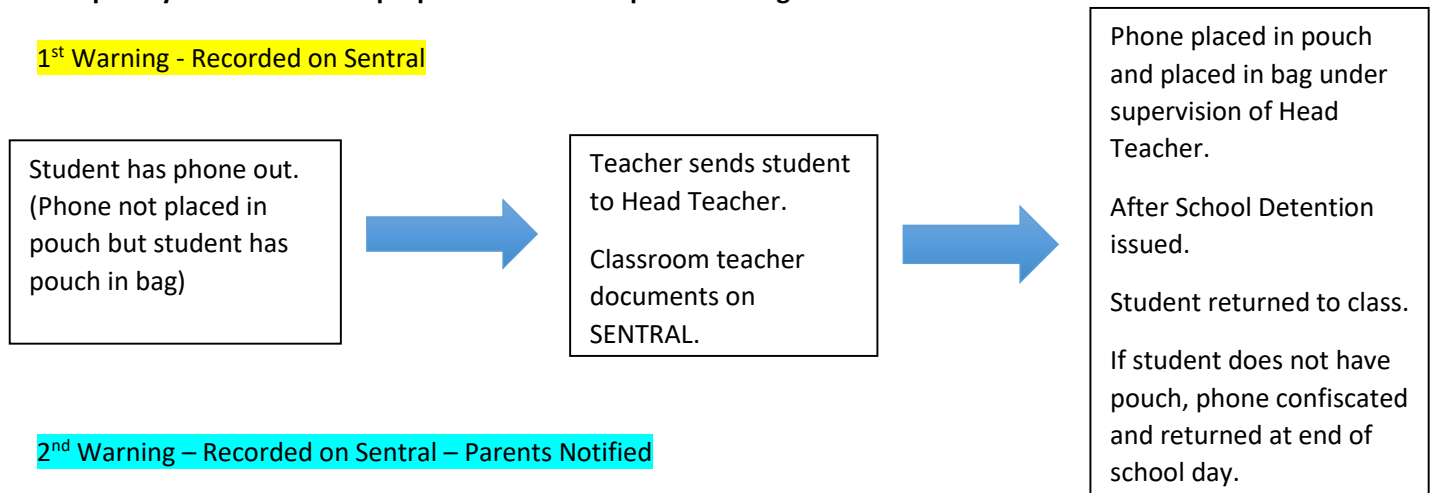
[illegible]

1$^{st}$ Warning - Recorded on Sentral

Student has phone out. (Phone not placed in pouch but student has pouch in bag)

Teacher sends student to Head Teacher.

Classroom teacher documents on SENTRAL.

Phone placed in pouch and placed in bag under supervision of Head Teacher.

After School Detention issued.

Student returned to class.

If student does not have pouch, phone confiscated and returned at end of school day.

2$^{nd}$ Warning – Recorded on Sentral – Parents Notified